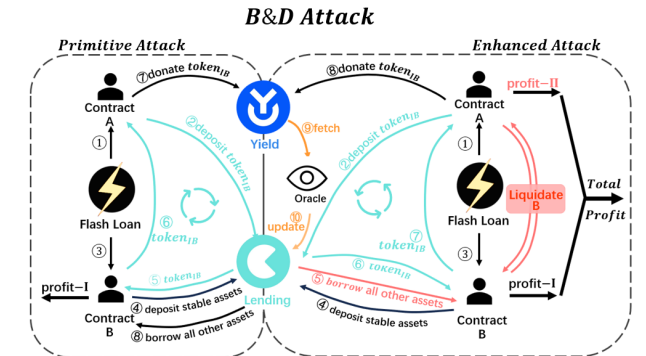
B&D Attack

Primitive Attack

Enhanced Attack

⑦donate $token_{IB}$

⑧donate $token_{IB}$

Contract A

Yield

Contract A

profit−II

①

②deposit $token_{IB}$

⑨fetch

②deposit $token_{IB}$

①

Flash Loan

Oracle

Flash Loan

Liquidate B

Total Profit

⑥ $token_{IB}$

⑩update

⑦ $token_{IB}$

③

③

⑤ $token_{IB}$

⑥ $token_{IB}$

profit−I

Lending

⑤borrow all other assets

profit−I

Contract B

④deposit stable assets

④deposit stable assets

Contract B

⑧borrow all other assets